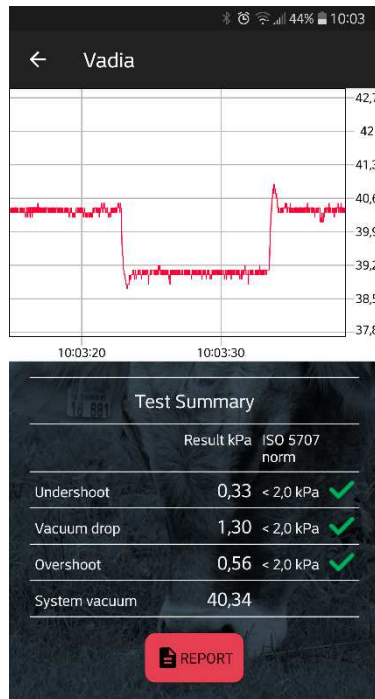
44% 10:03

Vadia

42,7
42
41,3
40,6
39,9
39,2
38,5
37,8

10:03:20
10:03:30

Test Summary

| | Result kPa | ISO 5707 norm |
|---|---|---|
| Undershoot | 0,33 | < 2,0 kPa |
| Vacuum drop | 1,30 | < 2,0 kPa |
| Overshoot | 0,56 | < 2,0 kPa |
| System vacuum | 40,34 | |

REPORT